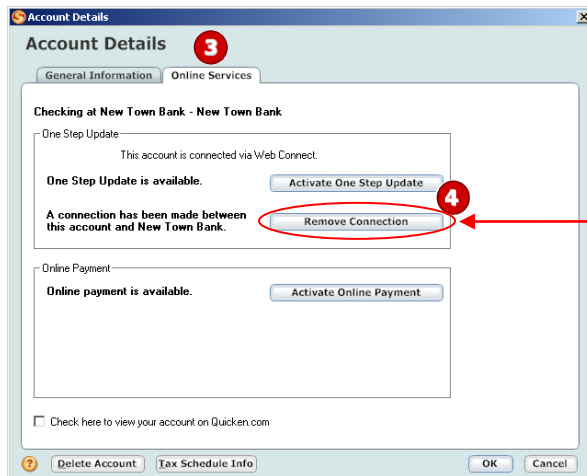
Account Details

Account Details

3

General Information

Online Services

Checking at New Town Bank - New Town Bank

One Step Update

This account is connected via Web Connect.

One Step Update is available.

Activate One Step Update

4

A connection has been made between this account and New Town Bank.

Remove Connection

Online Payment

Online payment is available.

Activate Online Payment

Check here to view your account on Quicken.com

?

Delete Account

Tax Schedule Info

OK

Cancel